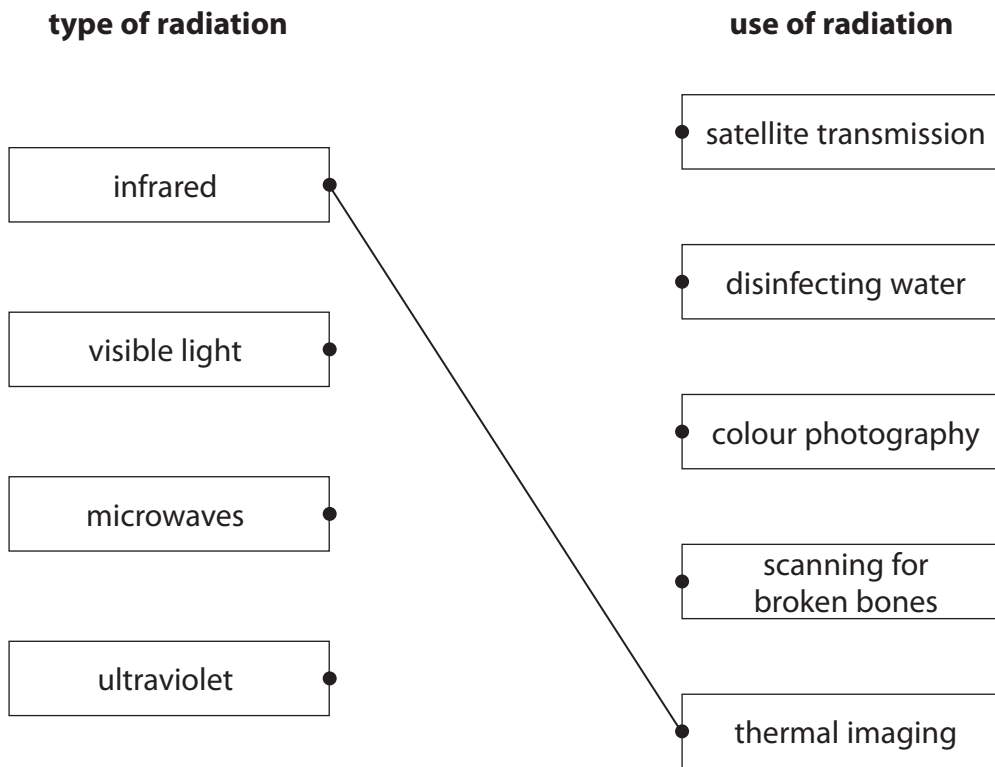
**type of radiation**

infrared

visible light

microwaves

ultraviolet

**use of radiation**

satellite transmission

disinfecting water

colour photography

scanning for broken bones

thermal imaging